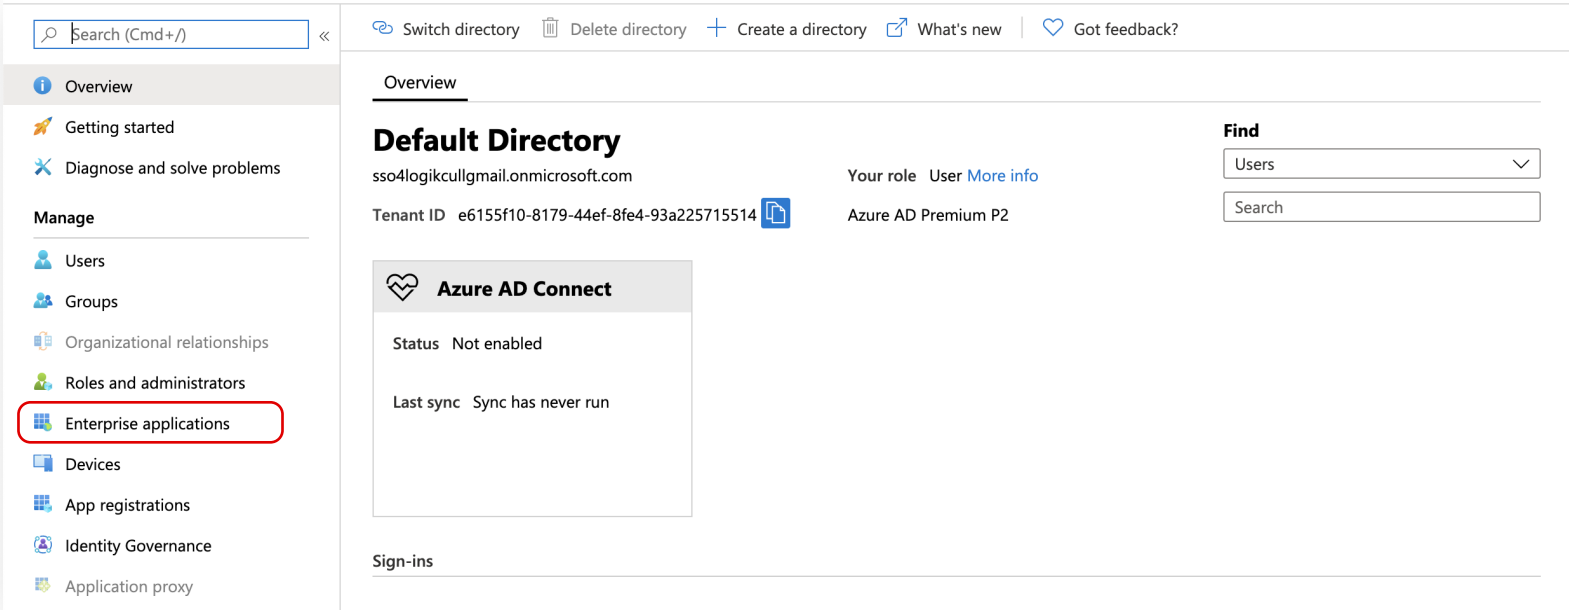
Search (Cmd+/)

«

Overview

Getting started

Diagnose and solve problems

Manage

Users

Groups

Organizational relationships

Roles and administrators

Enterprise applications

Devices

App registrations

Identity Governance

Application proxy

Switch directory Delete directory + Create a directory What's new Got feedback?

Overview

Default Directory

sso4logikcullgmail.onmicrosoft.com

Tenant ID e6155f10-8179-44ef-8fe4-93a225715514

Your role User More info

Azure AD Premium P2

Find

Users

Search

Azure AD Connect

Status Not enabled

Last sync Sync has never run

Sign-ins